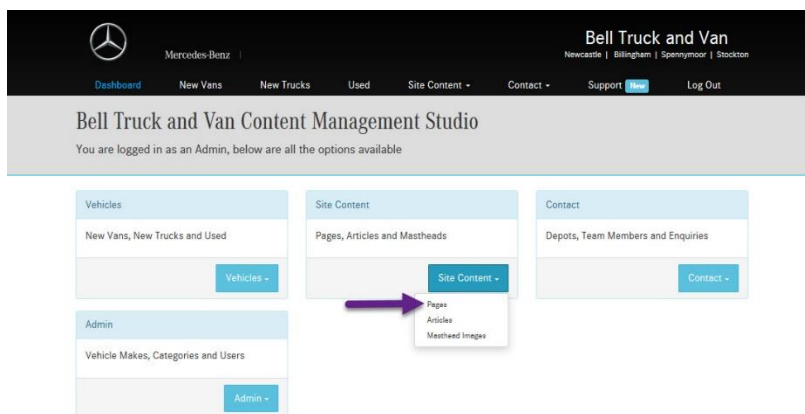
Mercedes-Benz

Bell Truck and Van
Newcastle | Billingham | Spennymoor | Stockton

Dashboard New Vans New Trucks Used Site Content Contact Support New Log Out

Bell Truck and Van Content Management Studio

You are logged in as an Admin, below are all the options available

Vehicles

New Vans, New Trucks and Used

Vehicles

Site Content

Pages, Articles and Mastheads

Site Content

Pages
Articles
Masthead Images

Contact

Depots, Team Members and Enquiries

Contact

Admin

Vehicle Makes, Categories and Users

Admin